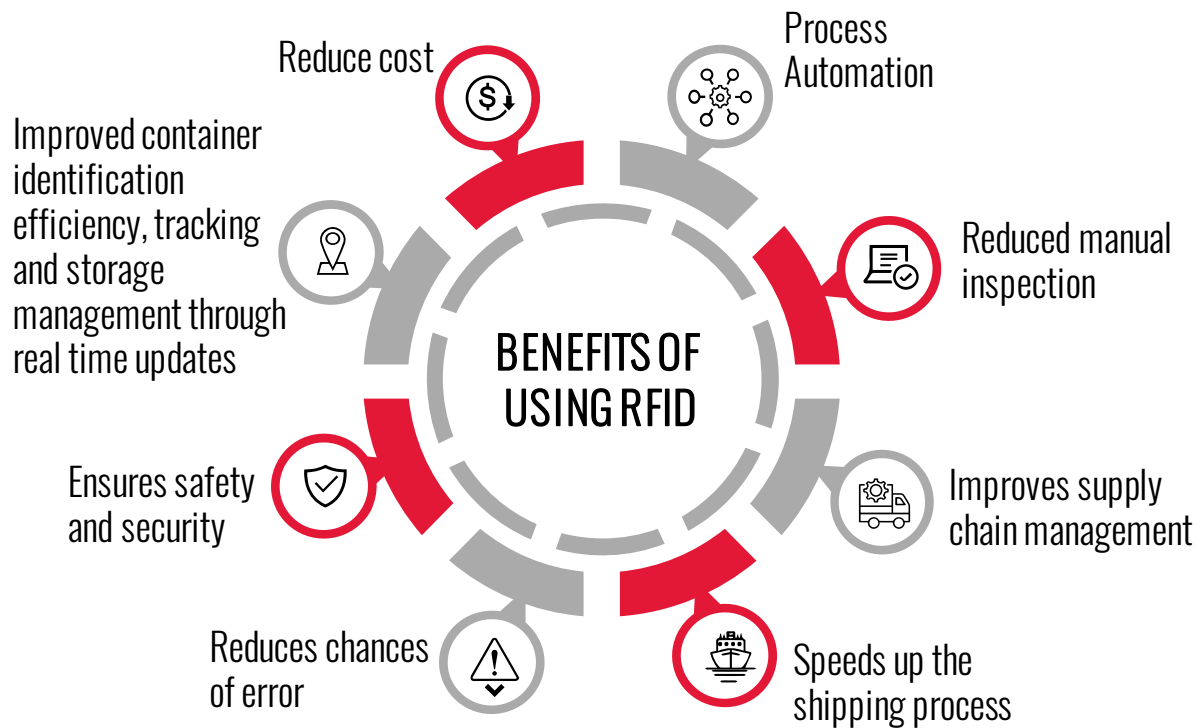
BENEFITS OF USING RFID

Reduce cost

Process Automation

Reduced manual inspection

Improves supply chain management

Speeds up the shipping process

Reduces chances of error

Ensures safety and security

Improved container identification efficiency, tracking and storage management through real time updates